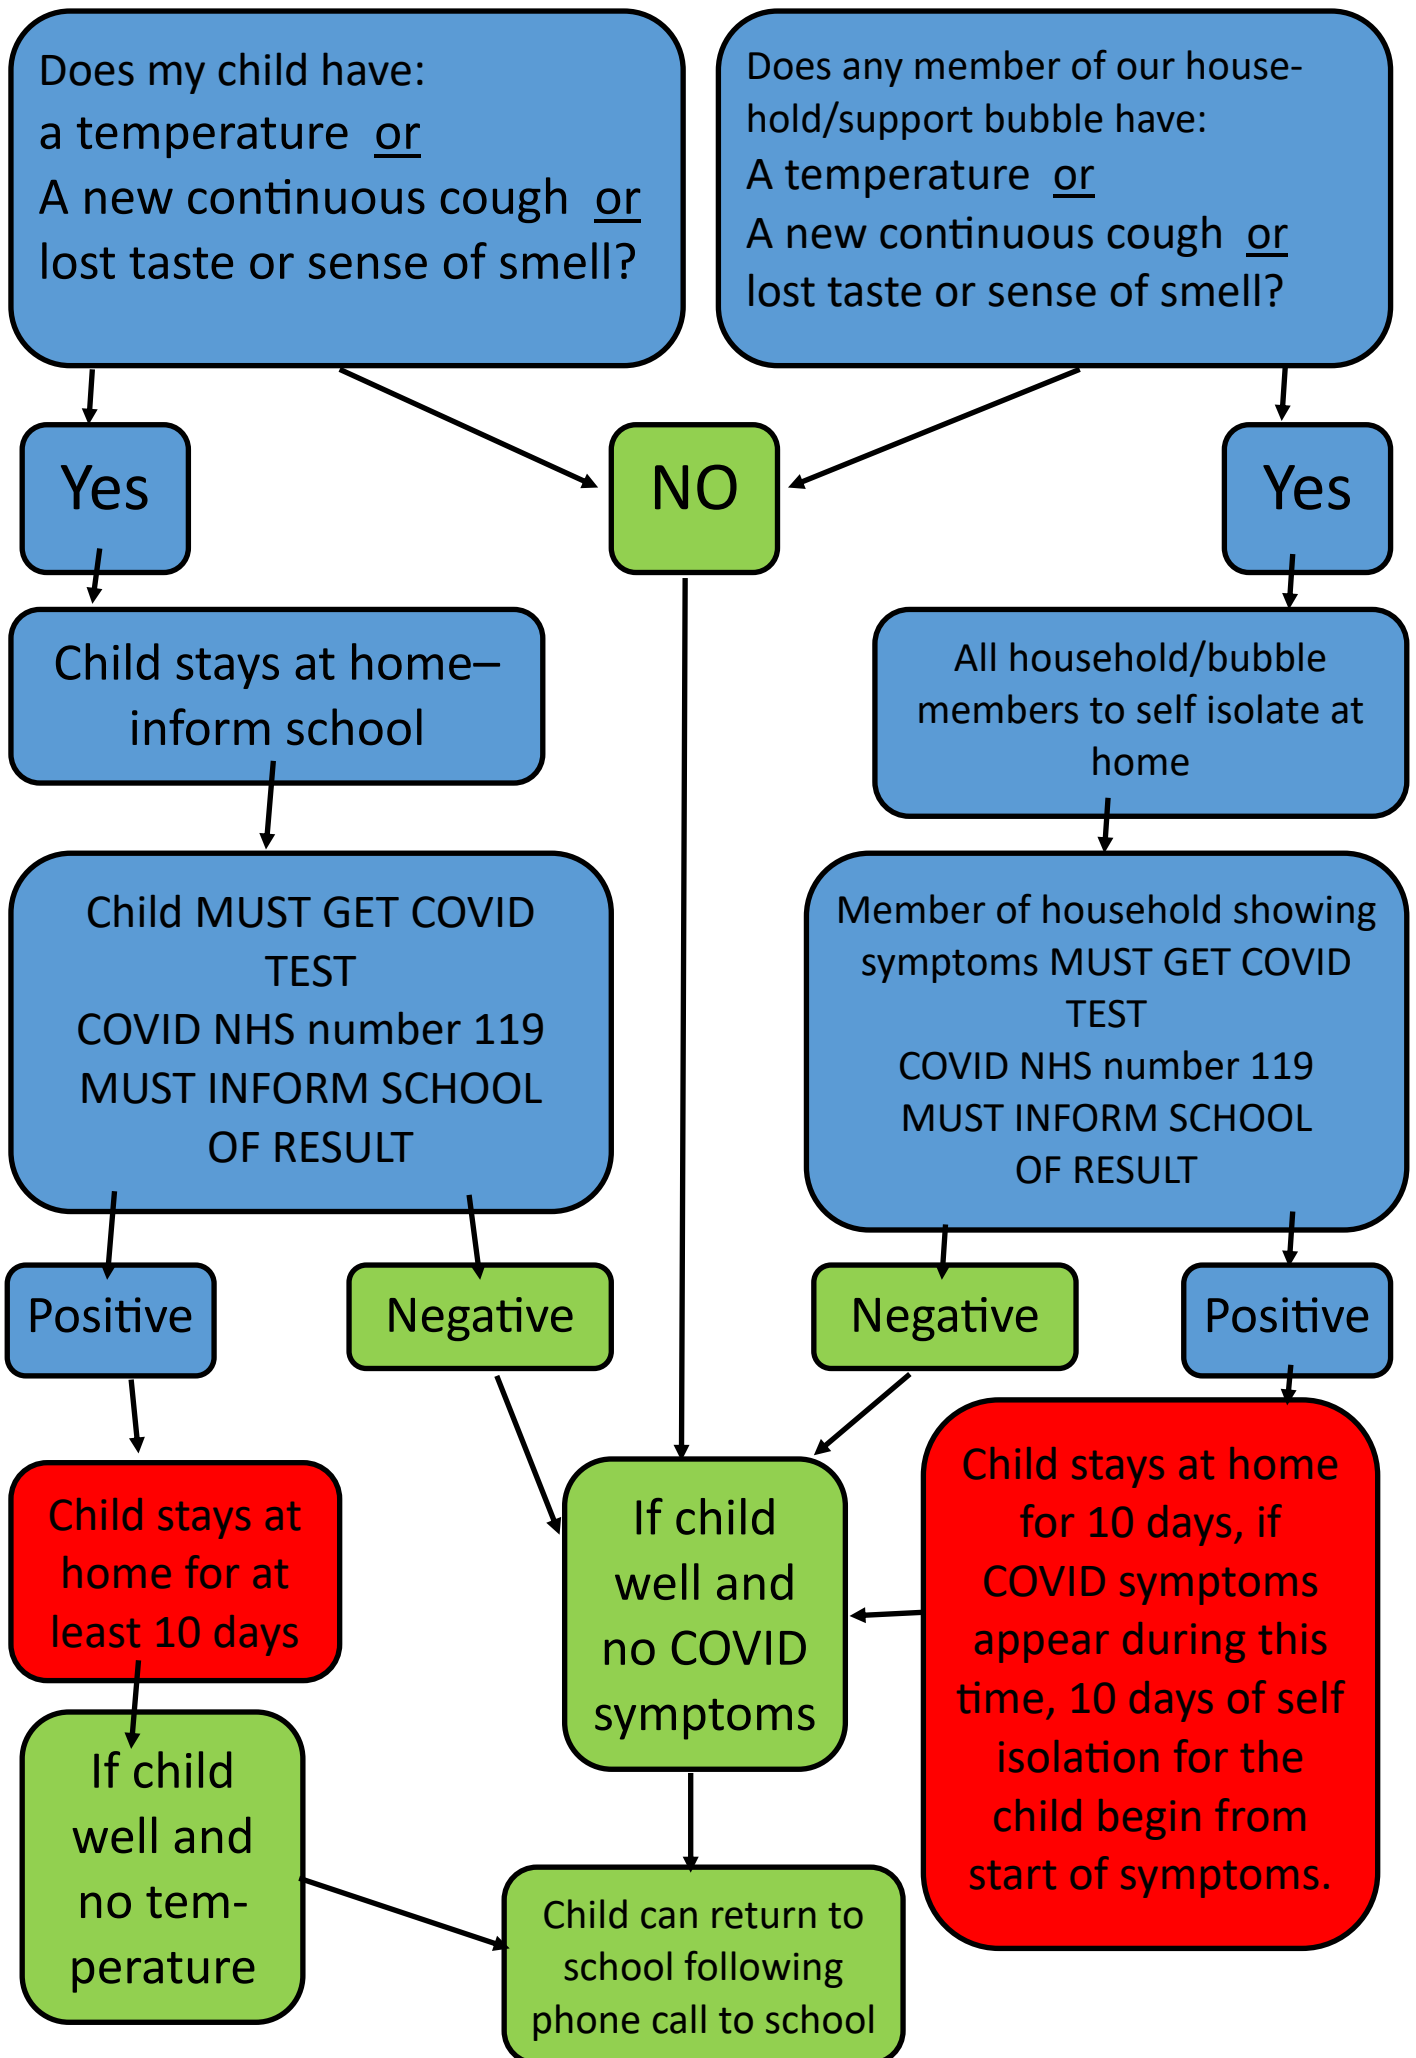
Does my child have:
a temperature or
A new continuous cough or
lost taste or sense of smell?

Does any member of our household/support bubble have:
A temperature or
A new continuous cough or
lost taste or sense of smell?

Yes

NO

Yes

Child stays at home– inform school

All household/bubble members to self isolate at home

Child MUST GET COVID TEST
COVID NHS number 119
MUST INFORM SCHOOL OF RESULT

Member of household showing symptoms MUST GET COVID TEST
COVID NHS number 119
MUST INFORM SCHOOL OF RESULT

Positive

Negative

Negative

Positive

Child stays at home for at least 10 days

If child well and no COVID symptoms

Child stays at home for 10 days, if COVID symptoms appear during this time, 10 days of self isolation for the child begin from start of symptoms.

If child well and no temperature

Child can return to school following phone call to school